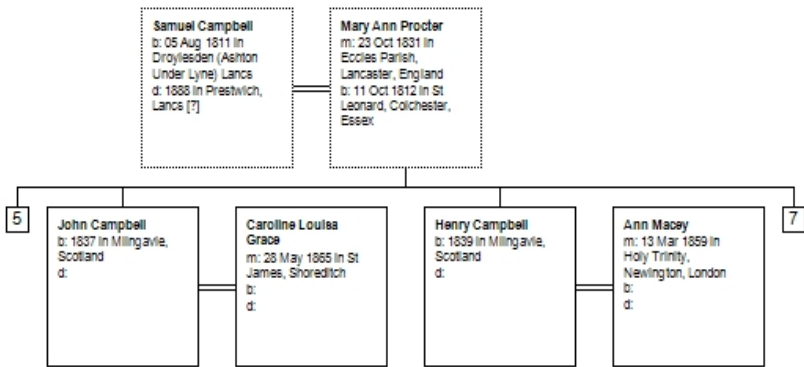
Samuel Campbell
b: 05 Aug 1811 in Droylesden (Ashton Under Lyne) Lancs
d: 1888 in Prestwich, Lancs [?]

Mary Ann Procter
m: 23 Oct 1831 in Eccles Parish, Lancaster, England
b: 11 Oct 1812 in St Leonard, Colchester, Essex

5

John Campbell
b: 1837 in Milngavie, Scotland
d:

Caroline Louisa Grace
m: 28 May 1865 in St James, Shoreditch
b:
d:

Henry Campbell
b: 1839 in Milngavie, Scotland
d:

Ann Macey
m: 13 Mar 1859 in Holy Trinity, Newington, London
b:
d:

7